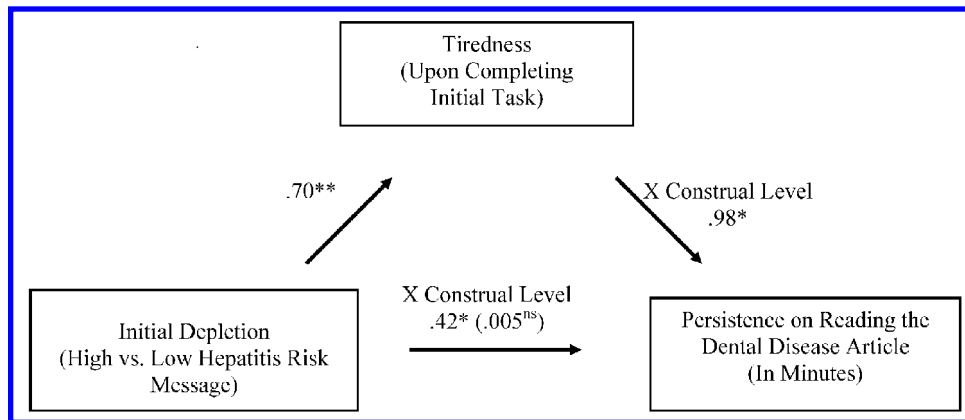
Tiredness
(Upon Completing
Initial Task)

.70**

X Construal Level
.98*

Initial Depletion
(High vs. Low Hepatitis Risk
Message)

X Construal Level
.42* (.005$^{ns}$)

Persistence on Reading the
Dental Disease Article
(In Minutes)